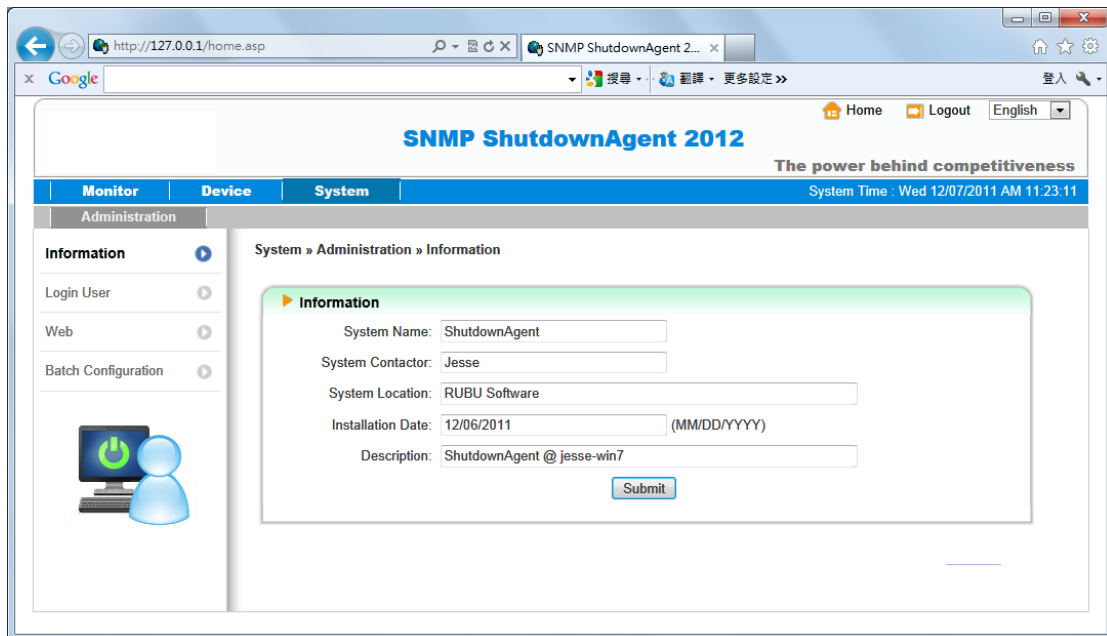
http://127.0.0.1/home.asp

SNMP ShutdownAgent 2...

x Google 搜尋 翻譯 更多設定 » 登入

Home Logout English

SNMP ShutdownAgent 2012

The power behind competitiveness

Monitor Device System

System Time : Wed 12/07/2011 AM 11:23:11

Administration

Information

Login User

Web

Batch Configuration

System » Administration » Information

Information

System Name: ShutdownAgent

System Contactor: Jesse

System Location: RUBU Software

Installation Date: 12/06/2011 (MM/DD/YYYY)

Description: ShutdownAgent @ jesse-win7

Submit